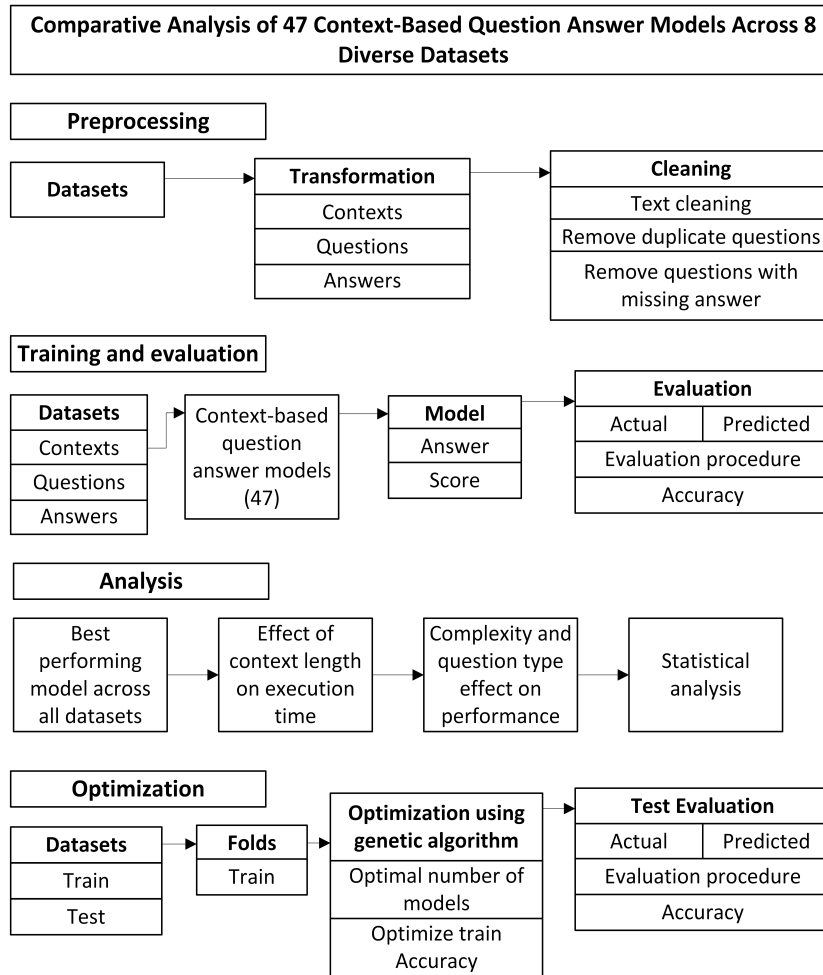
Comparative Analysis of 47 Context-Based Question Answer Models Across 8 Diverse Datasets

Preprocessing

Datasets

Transformation
Contexts
Questions
Answers

Cleaning
Text cleaning
Remove duplicate questions
Remove questions with missing answer

Training and evaluation

Datasets
Contexts
Questions
Answers

Context-based question answer models (47)

Model
Answer
Score

Evaluation
| Actual | Predicted |
|---|---|
Evaluation procedure
Accuracy

Analysis

Best performing model across all datasets

Effect of context length on execution time

Complexity and question type effect on performance

Statistical analysis

Optimization

Datasets
Train
Test

Folds
Train

Optimization using genetic algorithm
Optimal number of models
Optimize train Accuracy

Test Evaluation
| Actual | Predicted |
|---|---|
Evaluation procedure
Accuracy